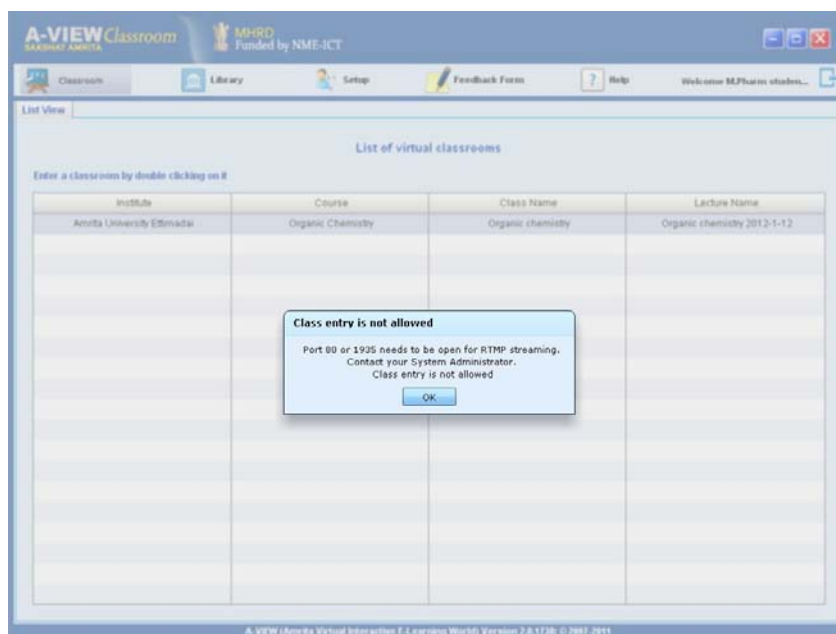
A-VIEW Classroom
SAKSHAT AMRITA
MHRD
Funded by NME-ICT

Classroom
Library
Setup
Feedback Form
Help
Welcome M.Pharm studen...

List View

List of virtual classrooms

Enter a classroom by double clicking on it

| Institute | Course | Class Name | Lecture Name |
|---|---|---|---|
| Amrita University Ettimadai | Organic Chemistry | Organic chemistry | Organic chemistry 2012-1-12 |

Class entry is not allowed

Port 80 or 1935 needs to be open for RTMP streaming.
Contact your System Administrator.
Class entry is not allowed

OK

A-VIEW (Amrita Virtual Interactive E-Learning World) Version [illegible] © 2007-2011